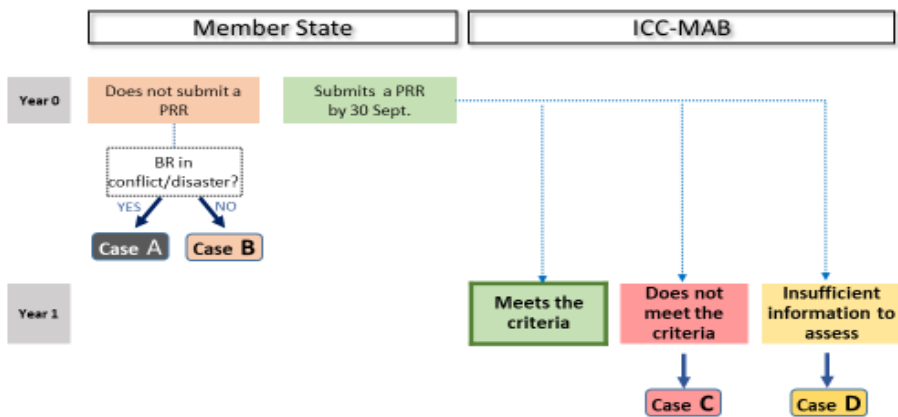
Member State

ICC-MAB

Year 0

Does not submit a PRR

Submits a PRR by 30 Sept.

BR in conflict/disaster?

YES

NO

Case A

Case B

Year 1

Meets the criteria

Does not meet the criteria

Insufficient information to assess

Case C

Case D